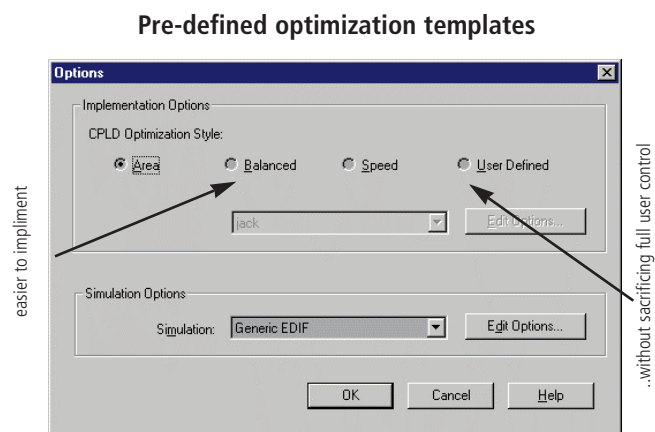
Pre-defined optimization templates

Options

Implementation Options

CPLD Optimization Style:

Area Balanced Speed User Defined

jack

Edit Options...

Simulation Options

Simulation: Generic EDIF

Edit Options...

OK Cancel Help

easier to impliment

..without sacrificing full user control